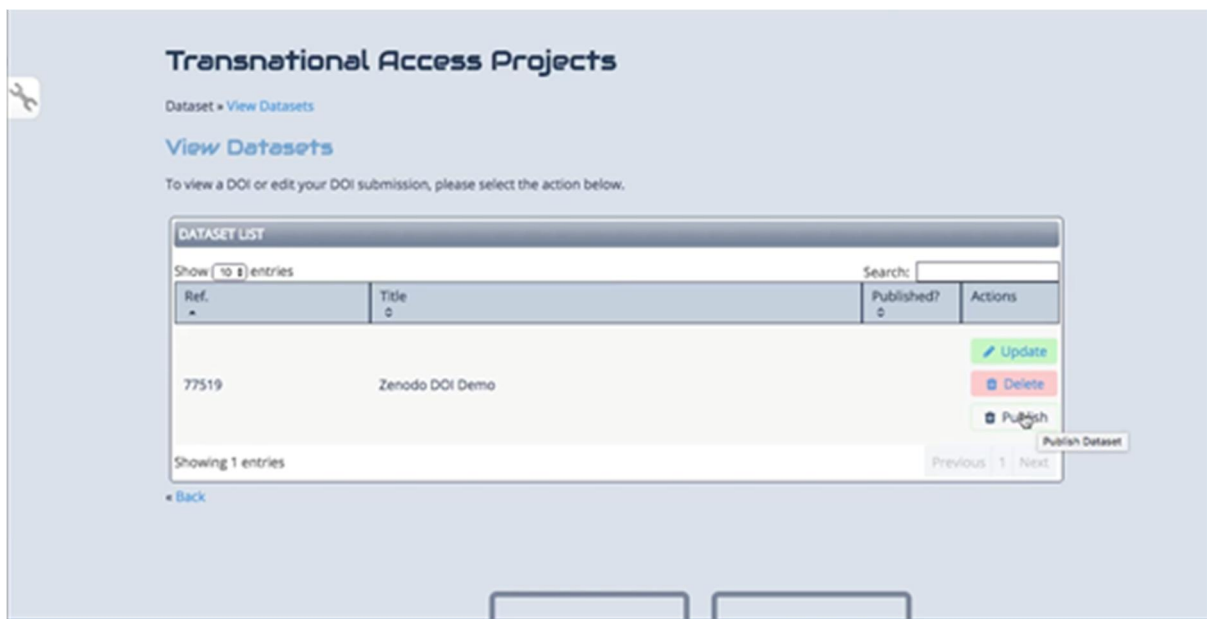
Transnational Access Projects

Dataset » View Datasets

View Datasets

To view a DOI or edit your DOI submission, please select the action below.

DATASET LIST

Show 10 entries

Search:

| Ref. | Title | Published? | Actions |
|---|---|---|---|
| 77519 | Zenodo DOI Demo | | Update Delete Publish |

Publish Dataset

Showing 1 entries

Previous 1 Next

« Back